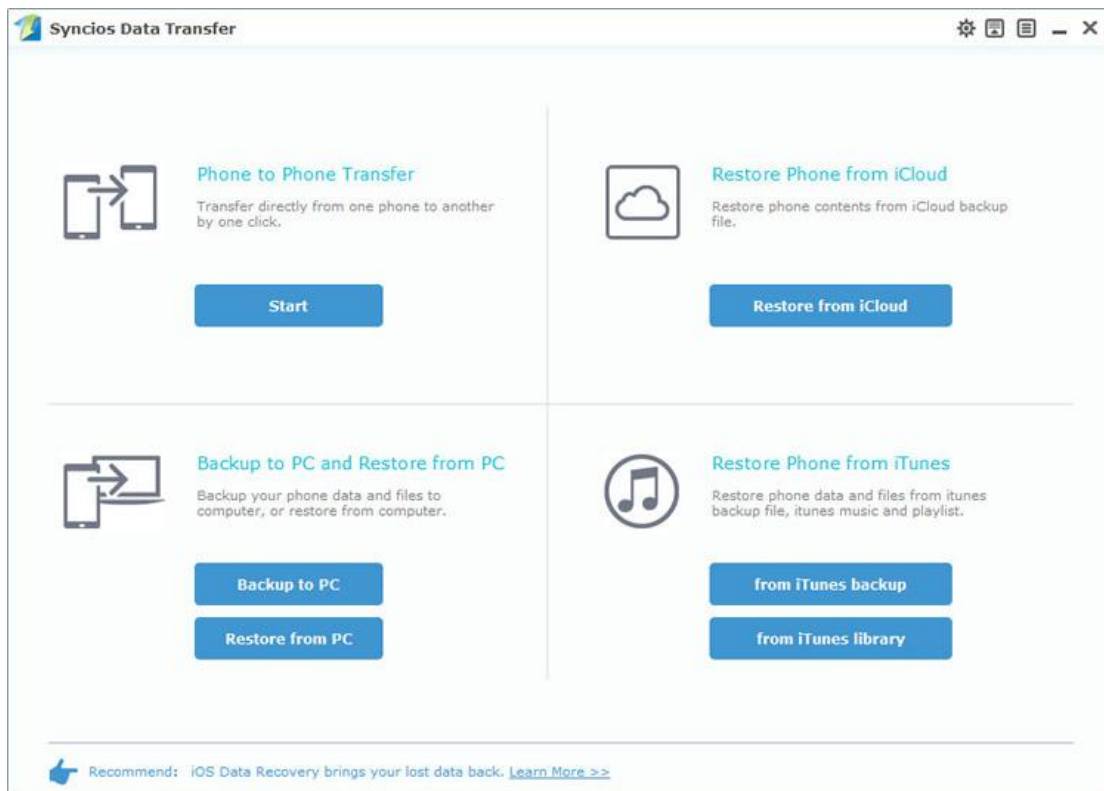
Syncios Data Transfer

Phone to Phone Transfer

Transfer directly from one phone to another by one click.

Start

Restore Phone from iCloud

Restore phone contents from iCloud backup file.

Restore from iCloud

Backup to PC and Restore from PC

Backup your phone data and files to computer, or restore from computer.

Backup to PC

Restore from PC

Restore Phone from iTunes

Restore phone data and files from itunes backup file, itunes music and playlist.

from iTunes backup

from iTunes library

Recommend: iOS Data Recovery brings your lost data back. Learn More >>